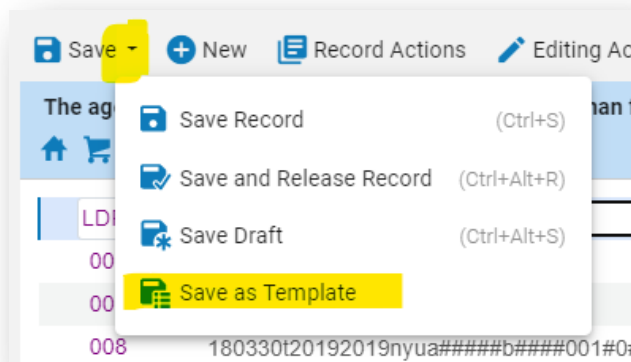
Save New Record Actions Editing Ac

The age han t

LDR

00

00

008 180330t20192019nyua#####b####001#0

Save Record (Ctrl+S)

Save and Release Record (Ctrl+Alt+R)

Save Draft (Ctrl+Alt+S)

Save as Template